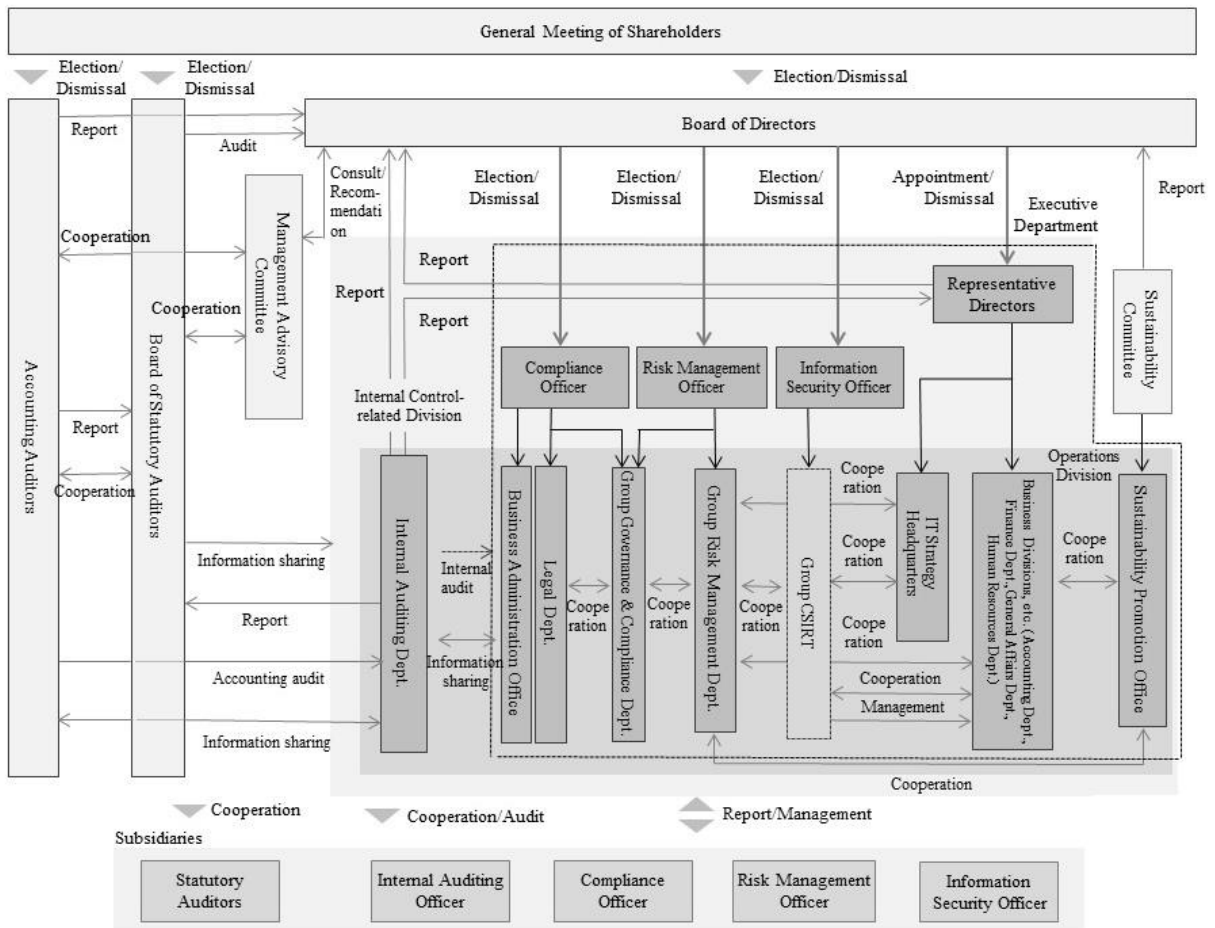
General Meeting of Shareholders

Election/ Dismissal

Election/ Dismissal

Election/Dismissal

Report

Audit

Board of Directors

Consult/ Recommendation

Election/ Dismissal

Election/ Dismissal

Election/ Dismissal

Appointment/ Dismissal

Executive Department

Report

Cooperation

Management Advisory Committee

Report

Report

Representative Directors

Cooperation

Report

Sustainability Committee

Accounting Auditors

Board of Statutory Auditors

Compliance Officer

Risk Management Officer

Information Security Officer

Internal Control-related Division

Report

Cooperation

Operations Division

Internal Auditing Dept.

Business Administration Office

Legal Dept.

Group Governance & Compliance Dept.

Group Risk Management Dept.

Group CSIRT

Cooperation

IT Strategy Headquarters

Business Divisions, etc. (Accounting Dept., Finance Dept., General Affairs Dept., Human Resources Dept.)

Cooperation

Sustainability Promotion Office

Information sharing

Internal audit

Cooperation

Cooperation

Cooperation

Cooperation

Cooperation

Report

Information sharing

Accounting audit

Cooperation

Management

Information sharing

Cooperation

Cooperation

Cooperation/Audit

Report/Management

Subsidiaries

Statutory Auditors

Internal Auditing Officer

Compliance Officer

Risk Management Officer

Information Security Officer